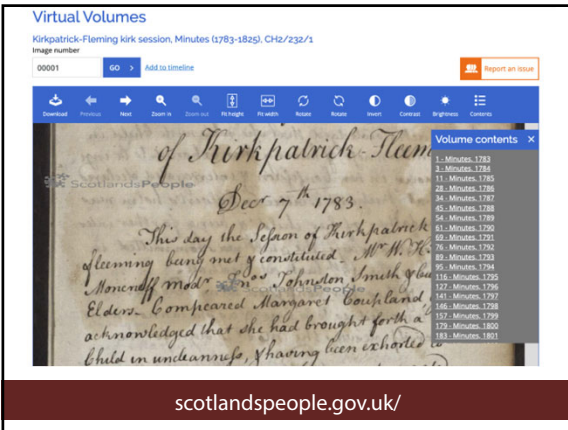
Virtual Volumes

Kirkpatrick-Fleming kirk session, Minutes (1783-1825), CH2/232/1

Image number

00001

GO >

Add to timeline

Report an issue

Download Previous Next Zoom in Zoom out Fit height Fit width Rotate Rotate Invert Contrast Brightness Contents

of Kirkpatrick-Flem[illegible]

ScotlandsPeople

Decr 7th 1783.

This day the Sefsion of Kirkpatrick fleeming being met & constituted. Mr W. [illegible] Moncrieff modr. Jno Johnston Smith & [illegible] Elders. Compeared Margaret Coupland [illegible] acknowledged that she had brought forth a child in uncleanness, & having been exhorted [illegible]

ScotlandsPeople

Volume contents ×

1 - Minutes, 1783
3 - Minutes, 1784
11 - Minutes, 1785
28 - Minutes, 1786
34 - Minutes, 1787
45 - Minutes, 1788
54 - Minutes, 1789
61 - Minutes, 1790
69 - Minutes, 1791
76 - Minutes, 1792
89 - Minutes, 1793
95 - Minutes, 1794
116 - Minutes, 1795
127 - Minutes, 1796
141 - Minutes, 1797
146 - Minutes, 1798
157 - Minutes, 1799
179 - Minutes, 1800
183 - Minutes, 1801

scotlandspeople.gov.uk/